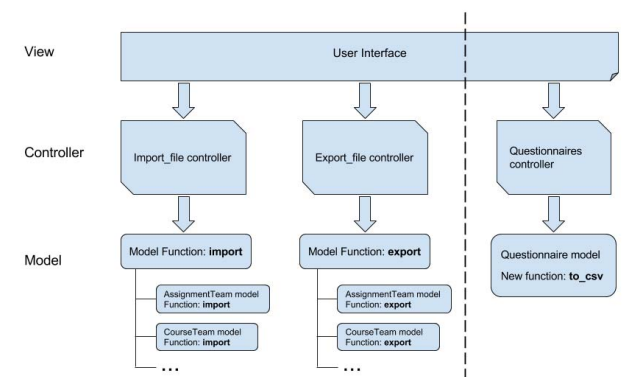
View

User Interface

Controller

Import_file controller

Export_file controller

Questionnaires controller

Model

Model Function: **import**

AssignmentTeam model
Function: **import**

CourseTeam model
Function: **import**

...

Model Function: **export**

AssignmentTeam model
Function: **export**

CourseTeam model
Function: **export**

...

Questionnaire model
New function: **to_csv**